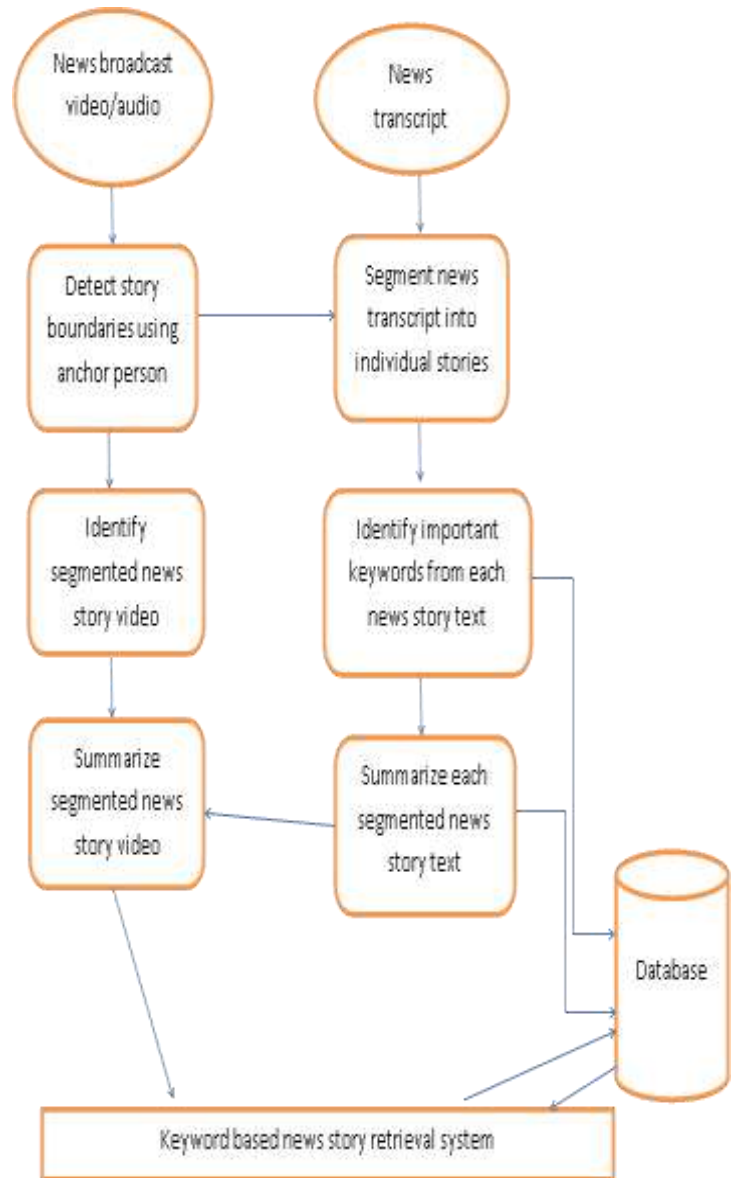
News broadcast video/audio

News transcript

Detect story boundaries using anchor person

Segment news transcript into individual stories

Identify segmented news story video

Identify important keywords from each news story text

Summarize segmented news story video

Summarize each segmented news story text

Database

Keyword based news story retrieval system